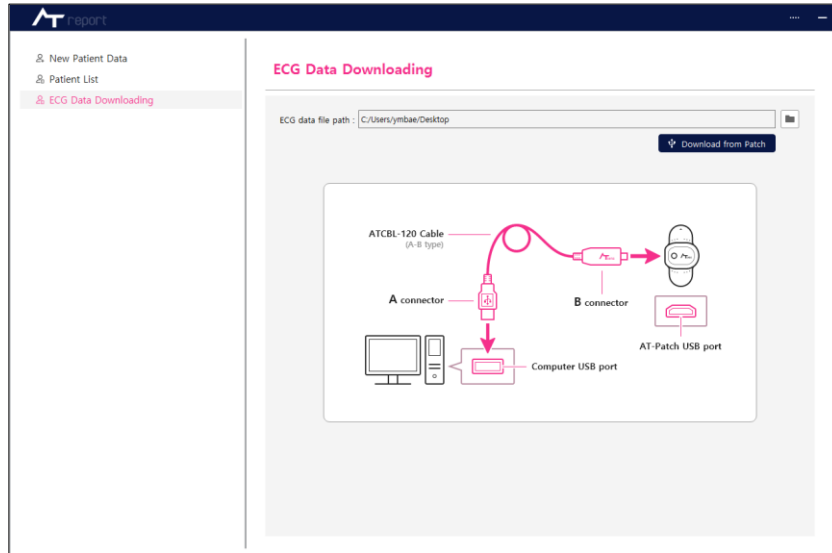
AT report

New Patient Data
Patient List
ECG Data Downloading

ECG Data Downloading

ECG data file path : C:/Users/ymbae/Desktop

Download from Patch

ATCBL-120 Cable
(A-B type)

A connector

B connector

AT-Patch USB port

Computer USB port